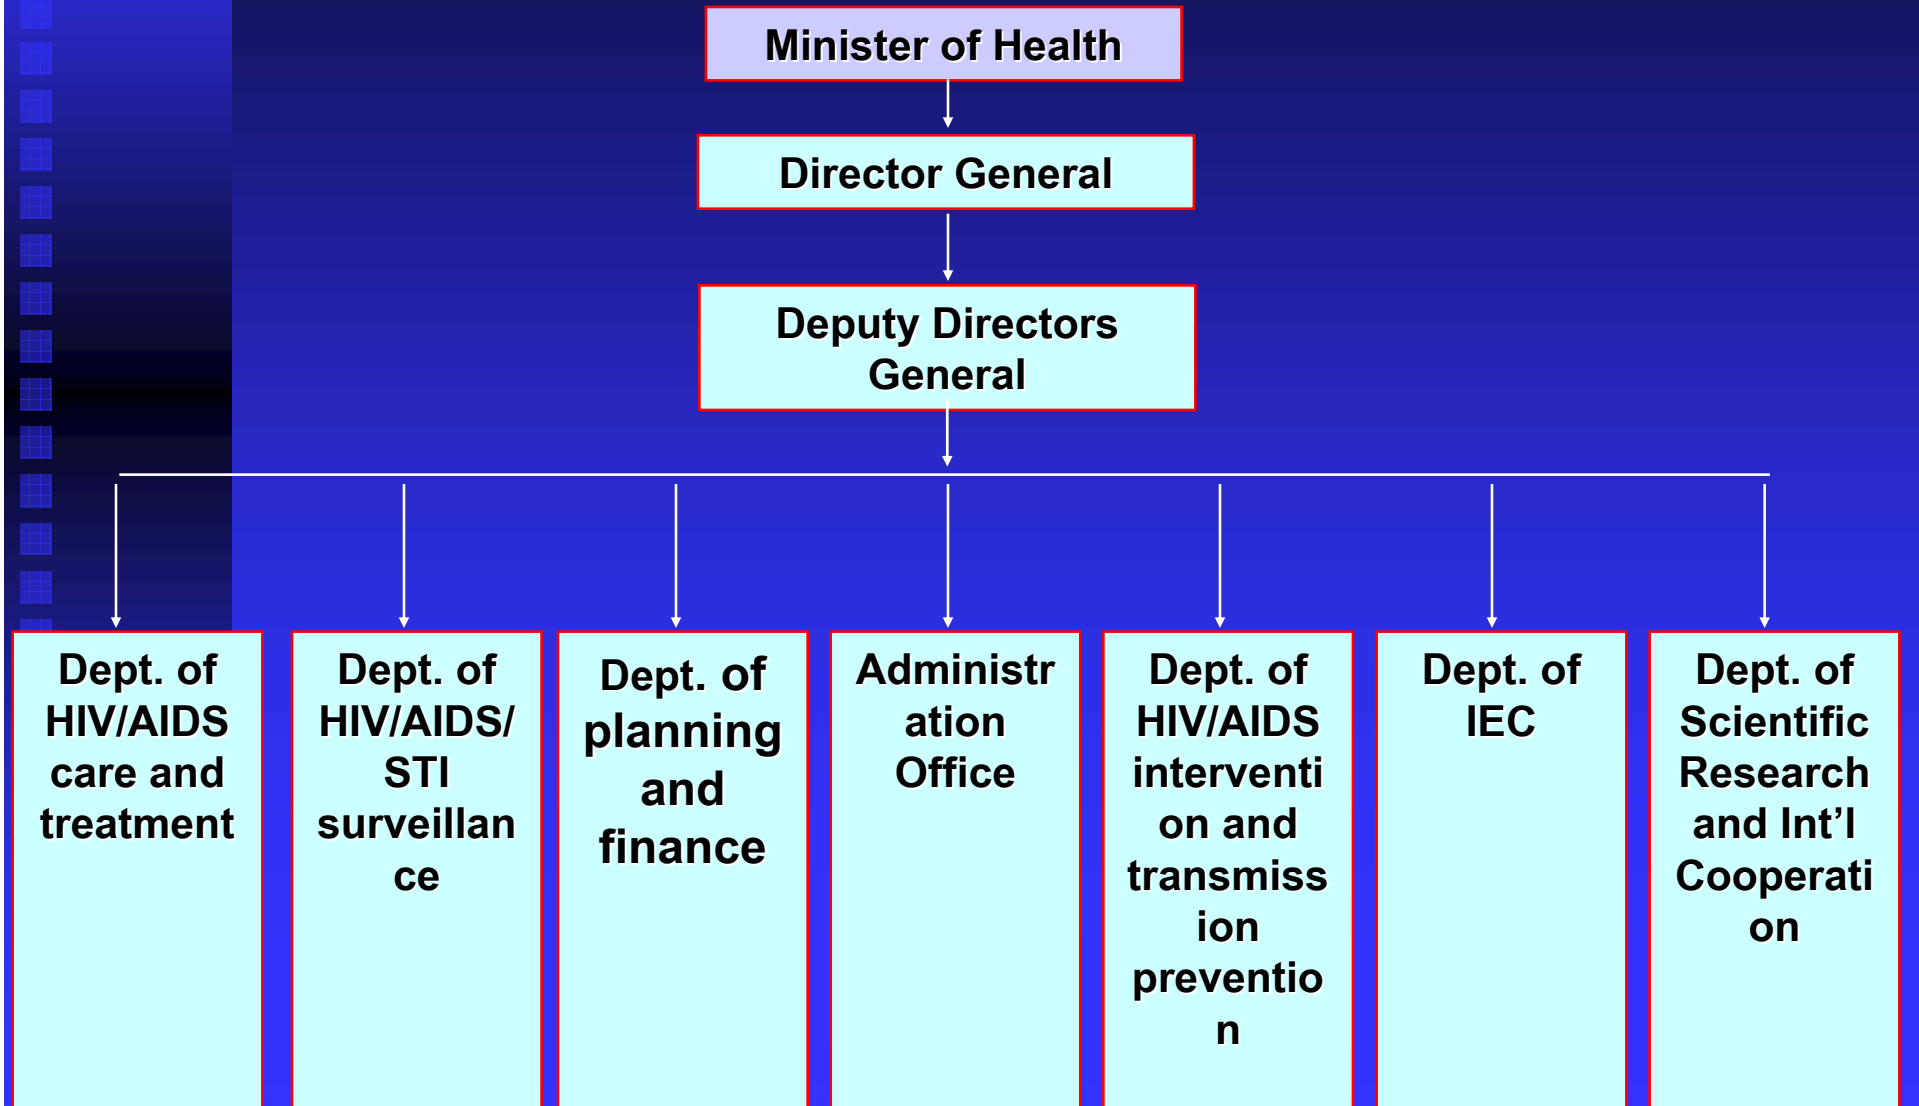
Minister of Health

Director General

Deputy Directors General

Dept. of HIV/AIDS care and treatment

Dept. of HIV/AIDS/ STI surveillance

Dept. of planning and finance

Administration Office

Dept. of HIV/AIDS intervention and transmission prevention

Dept. of IEC

Dept. of Scientific Research and Int’l Cooperation